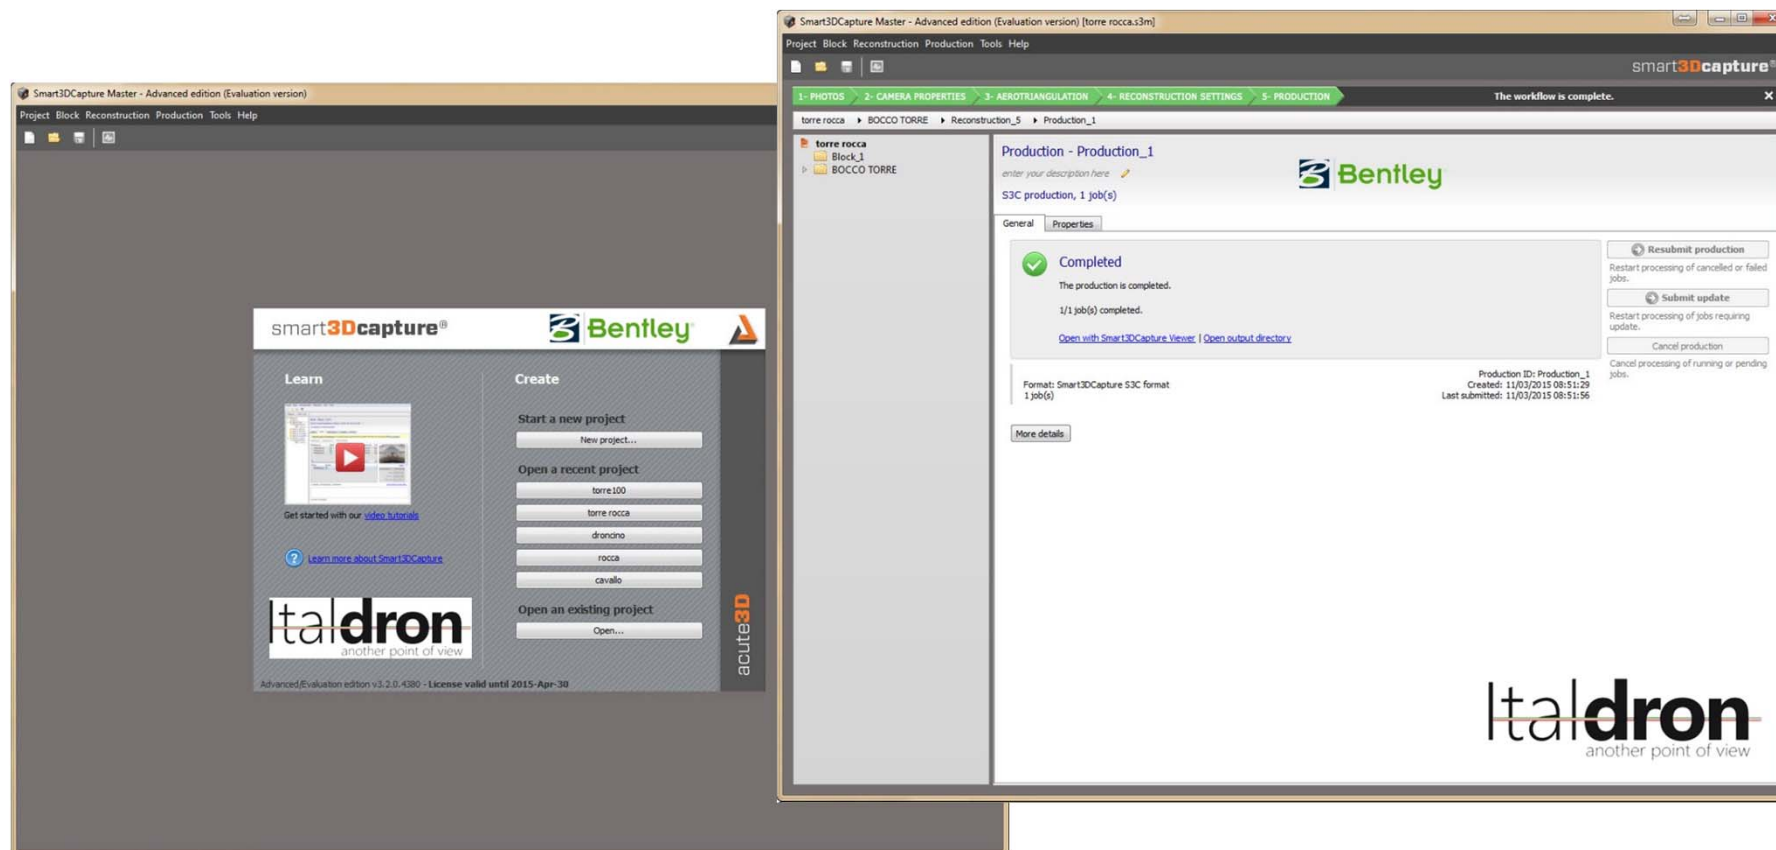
Smart3DCapture Master - Advanced edition (Evaluation version)

Project Block Reconstruction Production Tools Help

smart3Dcapture®

Bentley

Learn

Get started with our video tutorials

Learn more about Smart3DCapture

Italdron
another point of view

Create

Start a new project

New project...

Open a recent project

torre100

torre rocca

droncino

rocca

cavallo

Open an existing project

Open...

acute3D

Advanced/Evaluation edition v3.2.0.4380 - License valid until 2015-Apr-30

Smart3DCapture Master - Advanced edition (Evaluation version) [torre rocca.s3m]

Project Block Reconstruction Production Tools Help

smart3Dcapture®

1- PHOTOS 2- CAMERA PROPERTIES 3- AEROTRIANGULATION 4- RECONSTRUCTION SETTINGS 5- PRODUCTION The workflow is complete.

torre rocca ▸ BOCCO TORRE ▸ Reconstruction_5 ▸ Production_1

torre rocca
Block_1
BOCCO TORRE

Production - Production_1

enter your description here

S3C production, 1 job(s)

Bentley

General Properties

Completed

The production is completed.

1/1 job(s) completed.

Open with Smart3DCapture Viewer | Open output directory

Format: Smart3DCapture S3C format
1 job(s)

Production ID: Production_1
Created: 11/03/2015 08:51:29
Last submitted: 11/03/2015 08:51:56

More details

Resubmit production

Restart processing of cancelled or failed jobs.

Submit update

Restart processing of jobs requiring update.

Cancel production

Cancel processing of running or pending jobs.

Italdron
another point of view